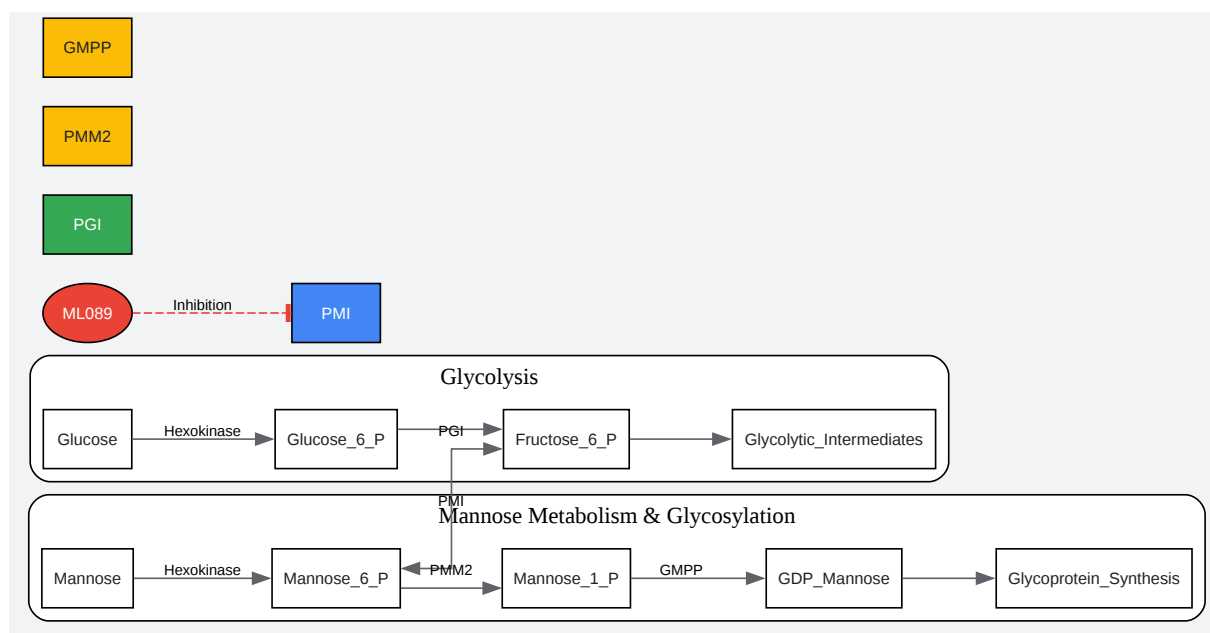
GMPP

PMM2

PGI

ML089

Inhibition

PMI

Glycolysis

Glucose

Hexokinase

Glucose_6_P

PGI

Fructose_6_P

Glycolytic_Intermediates

PMI

Mannose Metabolism & Glycosylation

Mannose

Hexokinase

Mannose_6_P

PMM2

Mannose_1_P

GMPP

GDP_Mannose

Glycoprotein_Synthesis